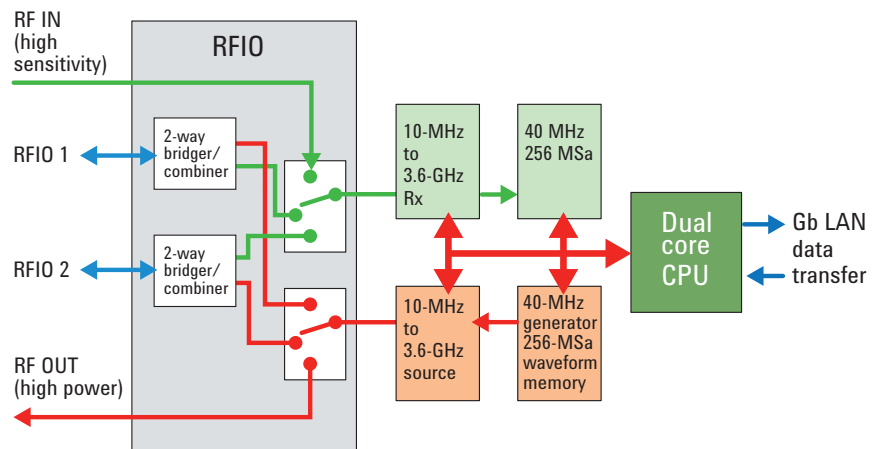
RF IN (high sensitivity)

RFIO

RFIO 1

2-way bridger/ combiner

RFIO 2

2-way bridger/ combiner

RF OUT (high power)

10-MHz to 3.6-GHz Rx

40 MHz 256 MSa

Dual core CPU

Gb LAN data transfer

10-MHz to 3.6-GHz source

40-MHz generator 256-MSa waveform memory